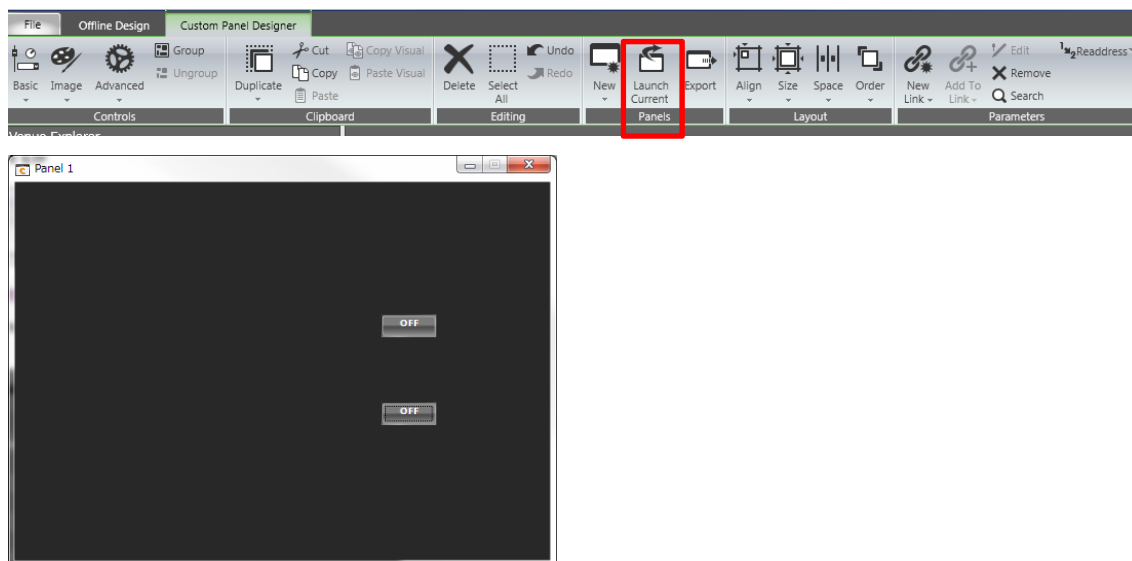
File
Offline Design
Custom Panel Designer

Basic
Image
Advanced
Group
Ungroup
Controls

Duplicate
Cut
Copy
Paste
Copy Visual
Paste Visual
Clipboard

Delete
Select All
Undo
Redo
Editing

New
Launch Current
Export
Panels

Align
Size
Space
Order
Layout

New Link
Add To Link
Edit
Remove
Search
Readdress
Parameters

Venue Explorer

Panel 1

OFF

OFF